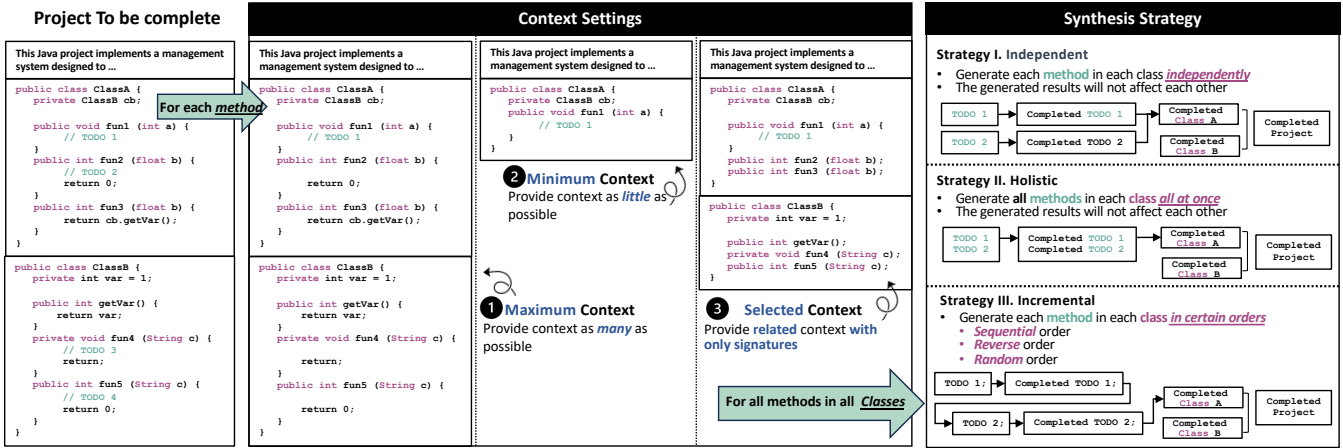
Project To be complete

This Java project implements a management system designed to ...

public class ClassA {
    private ClassB cb;

    public void fun1 (int a) {
        // TODO 1
    }
    public int fun2 (float b) {
        // TODO 2
        return 0;
    }
    public int fun3 (float b) {
        return cb.getVar();
    }
}

public class ClassB {
    private int var = 1;

    public int getVar() {
        return var;
    }
    private void fun4 (String c) {
        // TODO 3
        return;
    }
    public int fun5 (String c) {
        // TODO 4
        return 0;
    }
}

For each method

Context Settings

This Java project implements a management system designed to ...

public class ClassA {
    private ClassB cb;

    public void fun1 (int a) {
        // TODO 1
    }
    public int fun2 (float b) {

        return 0;
    }
    public int fun3 (float b) {
        return cb.getVar();
    }
}

public class ClassB {
    private int var = 1;

    public int getVar() {
        return var;
    }
    private void fun4 (String c) {

        return;
    }
    public int fun5 (String c) {

        return 0;
    }
}

This Java project implements a management system designed to ...

public class ClassA {
    private ClassB cb;
    public void fun1 (int a) {
        // TODO 1
    }
}

2 Minimum Context
Provide context as little as possible

1 Maximum Context
Provide context as many as possible

This Java project implements a management system designed to ...

public class ClassA {
    private ClassB cb;

    public void fun1 (int a) {
        // TODO 1
    }
    public int fun2 (float b);
    public int fun3 (float b);
}

public class ClassB {
    private int var = 1;

    public int getVar();
    private void fun4 (String c);
    public int fun5 (String c);
}

3 Selected Context
Provide related context with only signatures

For all methods in all Classes

Synthesis Strategy

Strategy I. Independent
• Generate each method in each class independently
• The generated results will not affect each other

TODO 1 → Completed TODO 1 → Completed Class A
TODO 2 → Completed TODO 2 → Completed Class B
Completed Project

Strategy II. Holistic
• Generate all methods in each class all at once
• The generated results will not affect each other

TODO 1
TODO 2 → Completed TODO 1
Completed TODO 2 → Completed Class A
Completed Class B
Completed Project

Strategy III. Incremental
• Generate each method in each class in certain orders
  • Sequential order
  • Reverse order
  • Random order

TODO 1; → Completed TODO 1;
TODO 2; → Completed TODO 2;
Completed Class A
Completed Class B
Completed Project